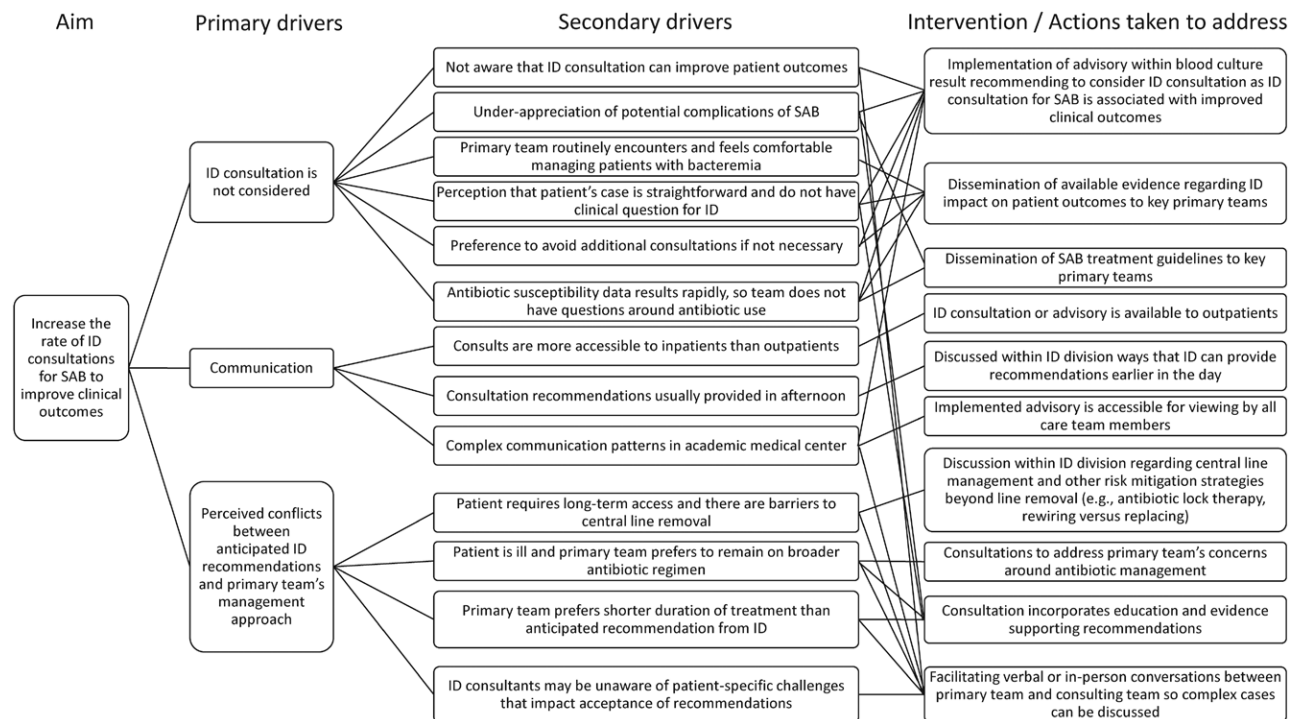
Aim

Increase the rate of ID consultations for SAB to improve clinical outcomes

Primary drivers

ID consultation is not considered

Communication

Perceived conflicts between anticipated ID recommendations and primary team's management approach

Secondary drivers

Not aware that ID consultation can improve patient outcomes

Under-appreciation of potential complications of SAB

Primary team routinely encounters and feels comfortable managing patients with bacteremia

Perception that patient's case is straightforward and do not have clinical question for ID

Preference to avoid additional consultations if not necessary

Antibiotic susceptibility data results rapidly, so team does not have questions around antibiotic use

Consults are more accessible to inpatients than outpatients

Consultation recommendations usually provided in afternoon

Complex communication patterns in academic medical center

Patient requires long-term access and there are barriers to central line removal

Patient is ill and primary team prefers to remain on broader antibiotic regimen

Primary team prefers shorter duration of treatment than anticipated recommendation from ID

ID consultants may be unaware of patient-specific challenges that impact acceptance of recommendations

Intervention / Actions taken to address

Implementation of advisory within blood culture result recommending to consider ID consultation as ID consultation for SAB is associated with improved clinical outcomes

Dissemination of available evidence regarding ID impact on patient outcomes to key primary teams

Dissemination of SAB treatment guidelines to key primary teams

ID consultation or advisory is available to outpatients

Discussed within ID division ways that ID can provide recommendations earlier in the day

Implemented advisory is accessible for viewing by all care team members

Discussion within ID division regarding central line management and other risk mitigation strategies beyond line removal (e.g., antibiotic lock therapy, rewiring versus replacing)

Consultations to address primary team's concerns around antibiotic management

Consultation incorporates education and evidence supporting recommendations

Facilitating verbal or in-person conversations between primary team and consulting team so complex cases can be discussed